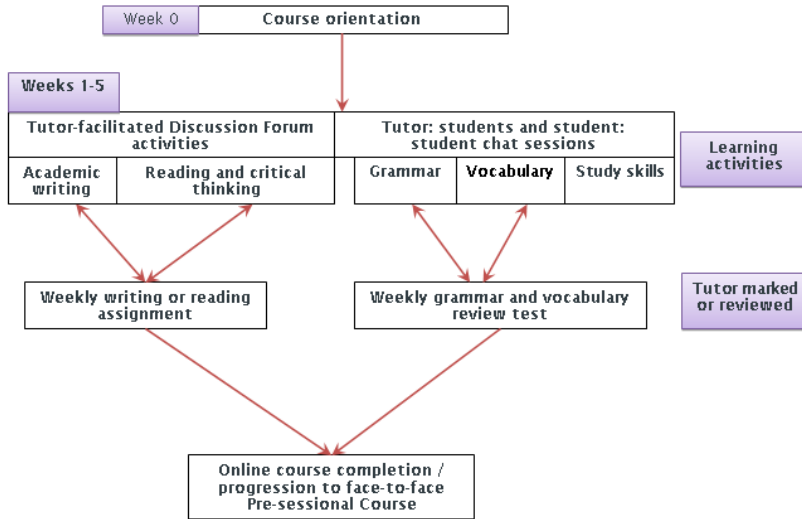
Week 0

Course orientation

Weeks 1-5

Tutor-facilitated Discussion Forum activities

Academic writing

Reading and critical thinking

Tutor: students and student: student chat sessions

Grammar

Vocabulary

Study skills

Learning activities

Weekly writing or reading assignment

Weekly grammar and vocabulary review test

Tutor marked or reviewed

Online course completion / progression to face-to-face Pre-sessional Course